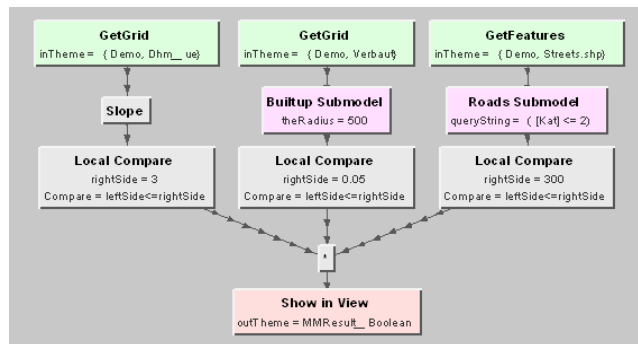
GetGrid
inTheme = {Demo, Dhm_ ue}

GetGrid
inTheme = {Demo, Verbaut}

GetFeatures
inTheme = {Demo, Streets.shp}

Slope

Builtup Submodel
theRadius = 500

Roads Submodel
queryString = ([Kat] <= 2)

Local Compare
rightSide = 3
Compare = leftSide<=rightSide

Local Compare
rightSide = 0.05
Compare = leftSide<=rightSide

Local Compare
rightSide = 300
Compare = leftSide<=rightSide

*

Show in View
outTheme = MMResult_ Boolean